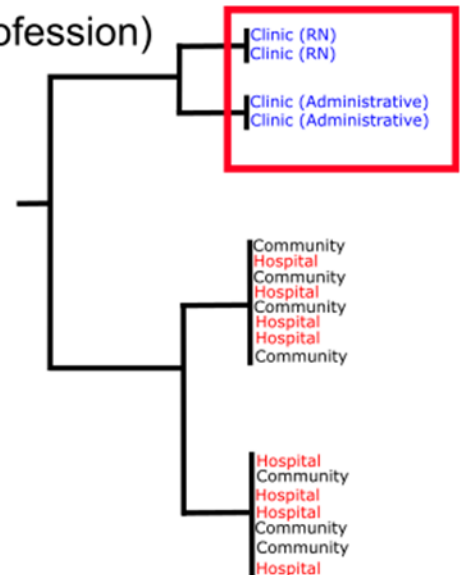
ofession)

Clinic (RN)
Clinic (RN)

Clinic (Administrative)
Clinic (Administrative)

Community
Hospital
Community
Hospital
Community
Hospital
Hospital
Community

Hospital
Community
Hospital
Hospital
Community
Community
Hospital